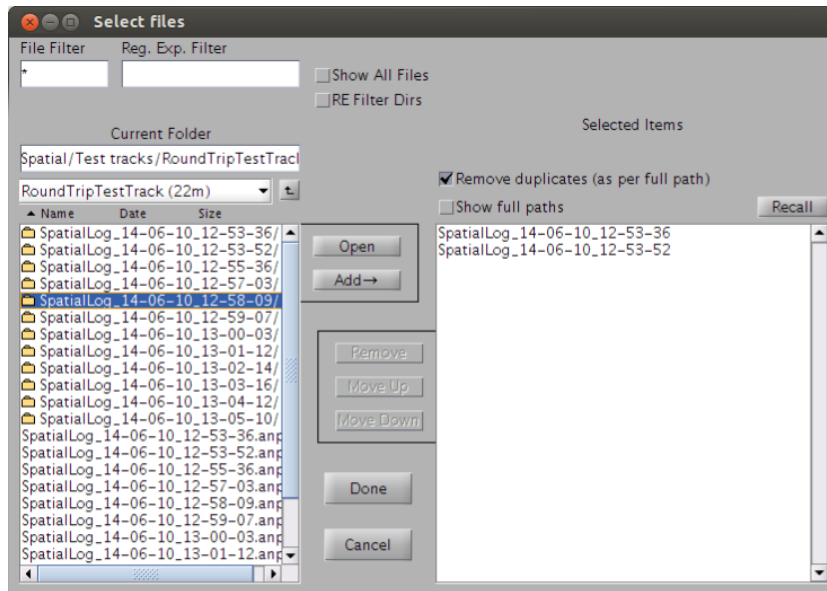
Select files

File Filter
*
Reg. Exp. Filter

Show All Files
RE Filter Dirs

Current Folder
Spatial/Test tracks/RoundTripTestTracl
RoundTripTestTrack (22m)

Name Date Size
SpatialLog_14-06-10_12-53-36/
SpatialLog_14-06-10_12-53-52/
SpatialLog_14-06-10_12-55-36/
SpatialLog_14-06-10_12-57-03/
SpatialLog_14-06-10_12-58-09/
SpatialLog_14-06-10_12-59-07/
SpatialLog_14-06-10_13-00-03/
SpatialLog_14-06-10_13-01-12/
SpatialLog_14-06-10_13-02-14/
SpatialLog_14-06-10_13-03-16/
SpatialLog_14-06-10_13-04-12/
SpatialLog_14-06-10_13-05-10/
SpatialLog_14-06-10_12-53-36.anp
SpatialLog_14-06-10_12-53-52.anp
SpatialLog_14-06-10_12-55-36.anp
SpatialLog_14-06-10_12-57-03.anp
SpatialLog_14-06-10_12-58-09.anp
SpatialLog_14-06-10_12-59-07.anp
SpatialLog_14-06-10_13-00-03.anp
SpatialLog_14-06-10_13-01-12.anp

Open
Add→

Remove
Move Up
Move Down

Done
Cancel

Selected Items
Remove duplicates (as per full path)
Show full paths
Recall

SpatialLog_14-06-10_12-53-36
SpatialLog_14-06-10_12-53-52